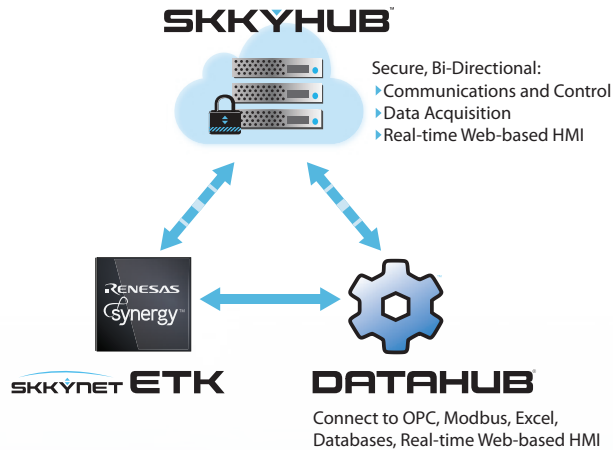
SKKYHUB™

Secure, Bi-Directional:
Communications and Control
Data Acquisition
Real-time Web-based HMI

RENESAS
Synergy™

SKKYNET ETK

DATAHUB®

Connect to OPC, Modbus, Excel, Databases, Real-time Web-based HMI